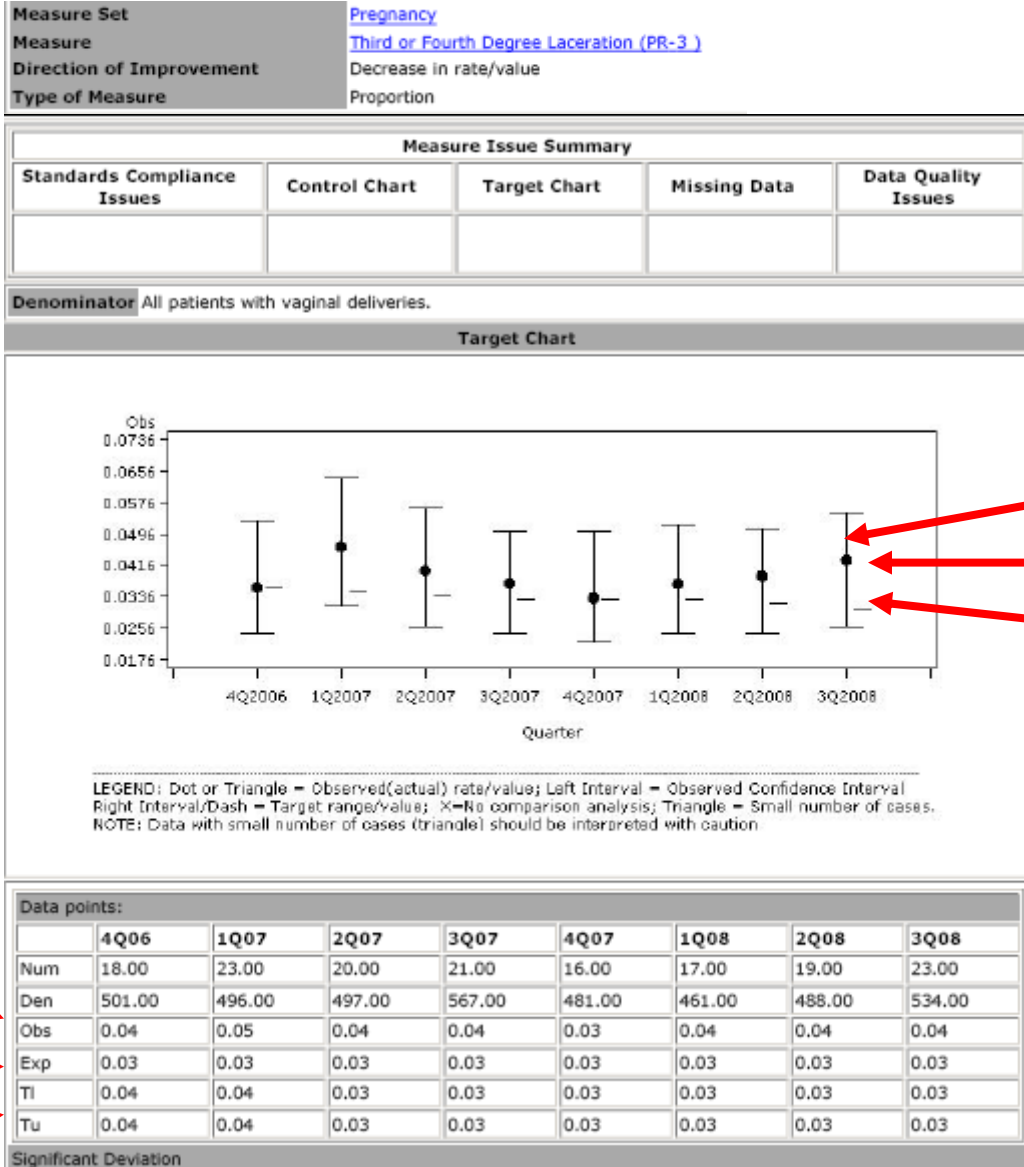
Measure Set | Pregnancy
Measure | Third or Fourth Degree Laceration (PR-3 )
Direction of Improvement | Decrease in rate/value
Type of Measure | Proportion

Measure Issue Summary

| Standards Compliance Issues | Control Chart | Target Chart | Missing Data | Data Quality Issues |
|---|---|---|---|---|
| | | | | |

Denominator All patients with vaginal deliveries.

Target Chart

Obs
0.0736
0.0656
0.0576
0.0496
0.0416
0.0336
0.0256
0.0176

4Q2006 1Q2007 2Q2007 3Q2007 4Q2007 1Q2008 2Q2008 3Q2008

Quarter

LEGEND: Dot or Triangle = Observed(actual) rate/value; Left Interval = Observed Confidence Interval Right Interval/Dash = Target range/value; X=No comparison analysis; Triangle = Small number of cases.
NOTE: Data with small number of cases (triangle) should be interpreted with caution

Data points:

| | 4Q06 | 1Q07 | 2Q07 | 3Q07 | 4Q07 | 1Q08 | 2Q08 | 3Q08 |
|---|---|---|---|---|---|---|---|---|
| Num | 18.00 | 23.00 | 20.00 | 21.00 | 16.00 | 17.00 | 19.00 | 23.00 |
| Den | 501.00 | 496.00 | 497.00 | 567.00 | 481.00 | 461.00 | 488.00 | 534.00 |
| Obs | 0.04 | 0.05 | 0.04 | 0.04 | 0.03 | 0.04 | 0.04 | 0.04 |
| Exp | 0.03 | 0.03 | 0.03 | 0.03 | 0.03 | 0.03 | 0.03 | 0.03 |
| Tl | 0.04 | 0.04 | 0.03 | 0.03 | 0.03 | 0.03 | 0.03 | 0.03 |
| Tu | 0.04 | 0.04 | 0.03 | 0.03 | 0.03 | 0.03 | 0.03 | 0.03 |

Significant Deviation